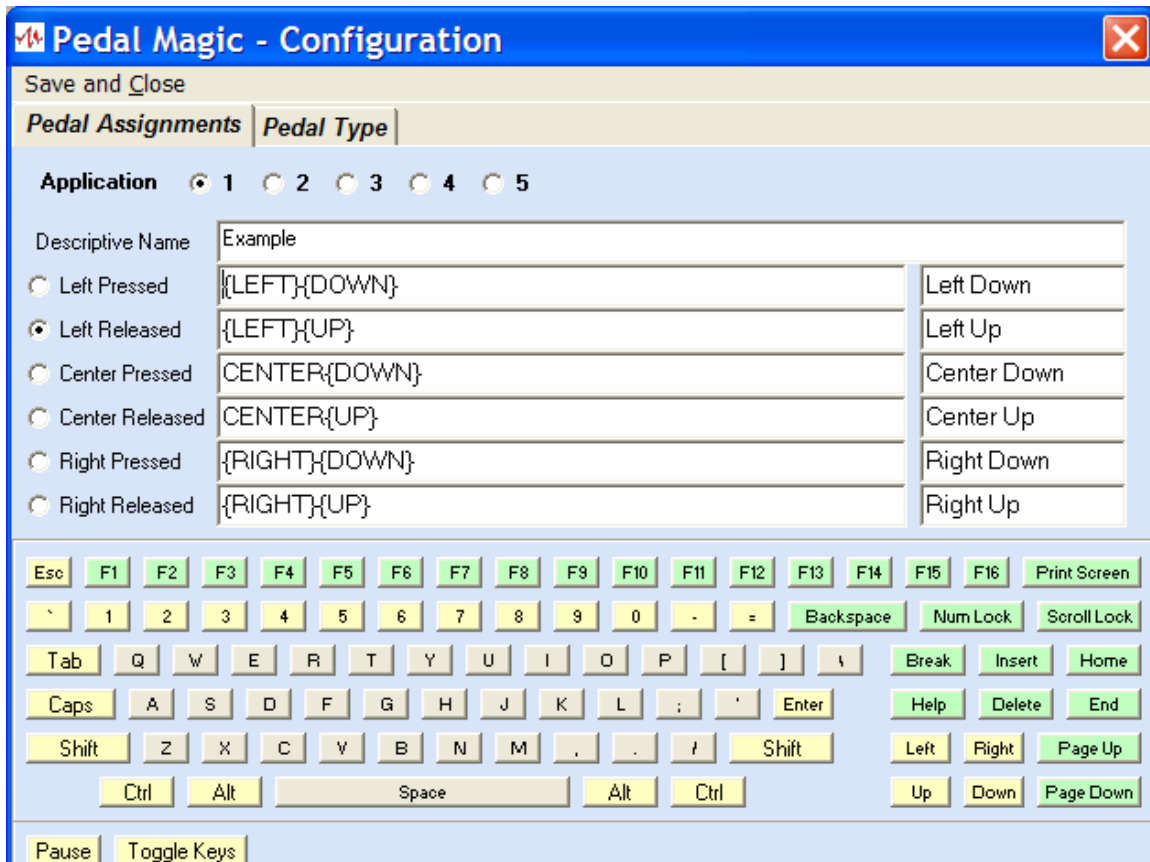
Pedal Magic - Configuration

Save and Close

Pedal Assignments | Pedal Type

Application 1 2 3 4 5

Descriptive Name Example

Left Pressed {LEFT}{DOWN} Left Down

Left Released {LEFT}{UP} Left Up

Center Pressed CENTER{DOWN} Center Down

Center Released CENTER{UP} Center Up

Right Pressed {RIGHT}{DOWN} Right Down

Right Released {RIGHT}{UP} Right Up

Esc F1 F2 F3 F4 F5 F6 F7 F8 F9 F10 F11 F12 F13 F14 F15 F16 Print Screen

` 1 2 3 4 5 6 7 8 9 0 - = Backspace Num Lock Scroll Lock

Tab Q W E R T Y U I O P [ ] \ Break Insert Home

Caps A S D F G H J K L ; ' Enter Help Delete End

Shift Z X C V B N M , . / Shift Left Right Page Up

Ctrl Alt Space Alt Ctrl Up Down Page Down

Pause Toggle Keys